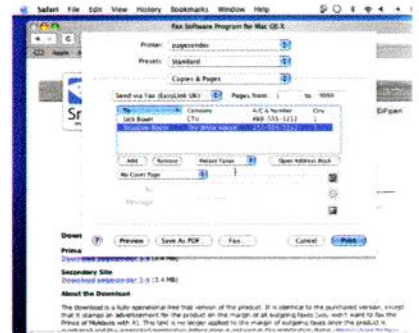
Safari File Edit View History Bookmarks Window Help

Fax Software Program for Mac OS X

Printer: pagesender

Presets: Standard

Copies & Pages

Send via Fax (EuroLink UK) Pages: from: 1 to: 9999

| To | Company | A/C & Number | Cov |
|---|---|---|---|
| Jack Bauer | CTU | 468-555-1212 | 1 |
| Sesame Rooms | The Brick House | 212-555-1212 | 1 |

Add Remove Recent Faxes Open Address Book

No Cover Page

To:

Message:

Sr

Eifgian

Down

Prima

Download pagesender 3.4 (3.4 MB)

Secondary Site

Download pagesender 3.4 (3.4 MB)

About the Download

? Preview Save As PDF Fax... Cancel Print

The download is a fully operational free trial version of the product. It is identical to the purchased version, except that it stamps an advertisement for the product on the margin at all outgoing faxes (you won't want to fax the Prince of Moldavia with it). This text is no longer applied to the margin of outgoing faxes once the product is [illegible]